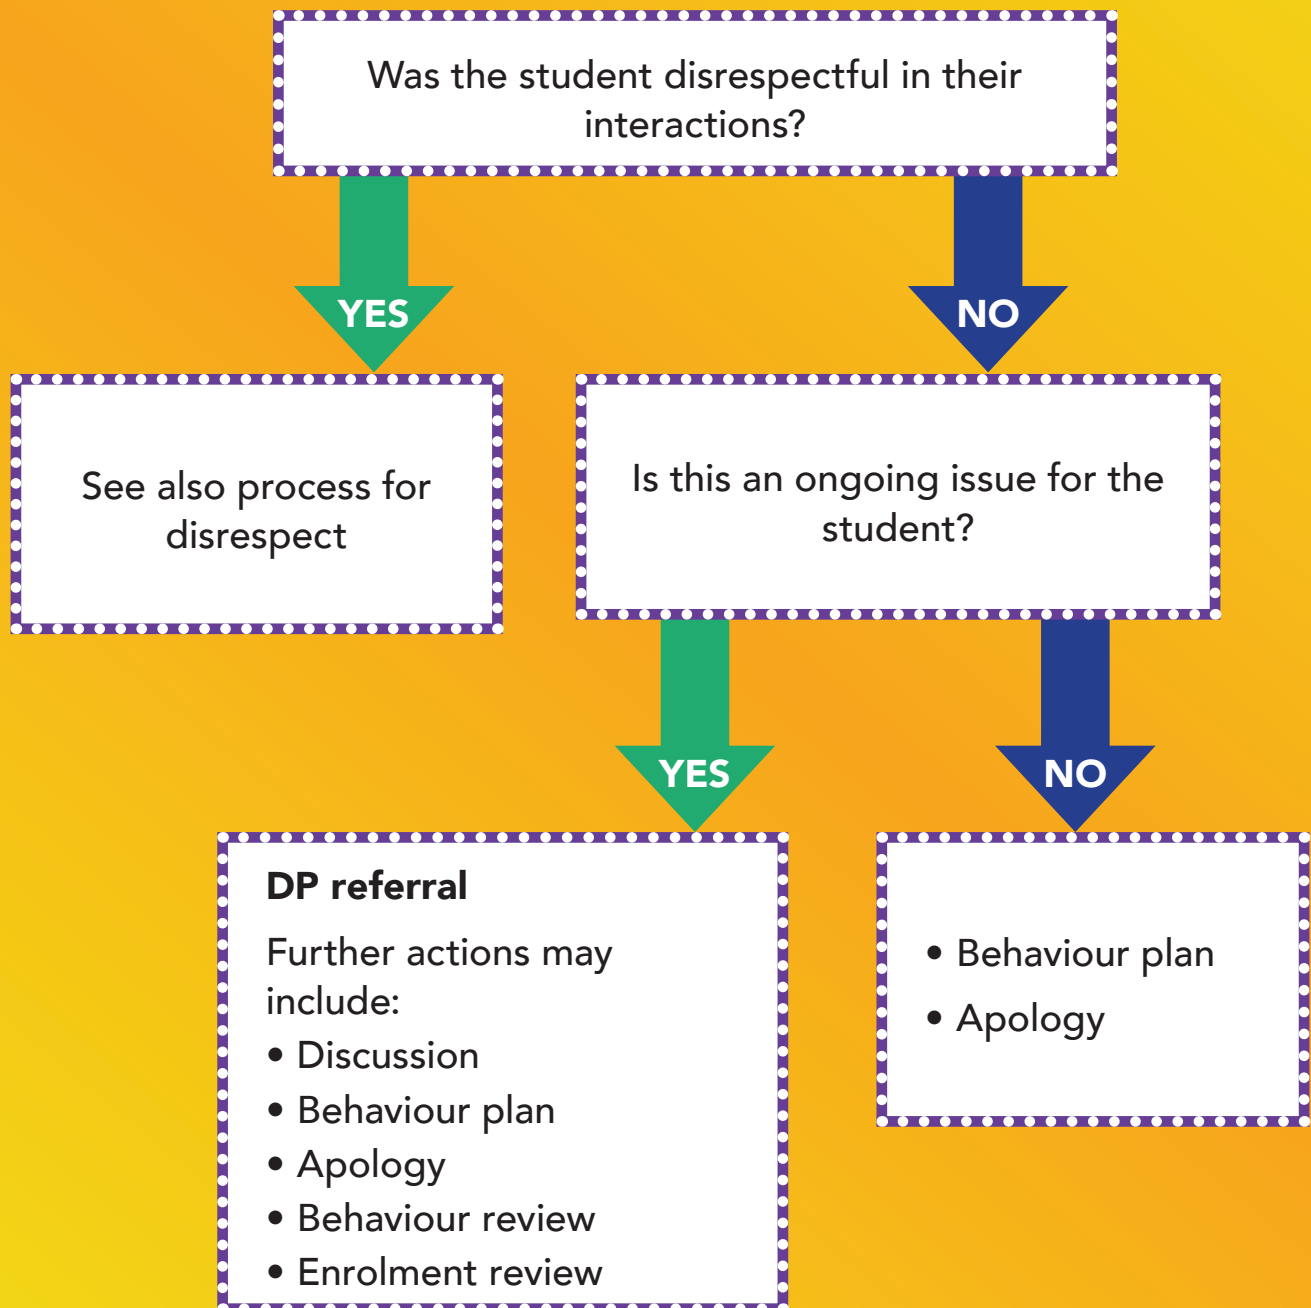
Was the student disrespectful in their interactions?

YES

NO

See also process for disrespect

Is this an ongoing issue for the student?

YES

NO

**DP referral**

Further actions may include:

• Discussion
• Behaviour plan
• Apology
• Behaviour review
• Enrolment review

• Behaviour plan
• Apology